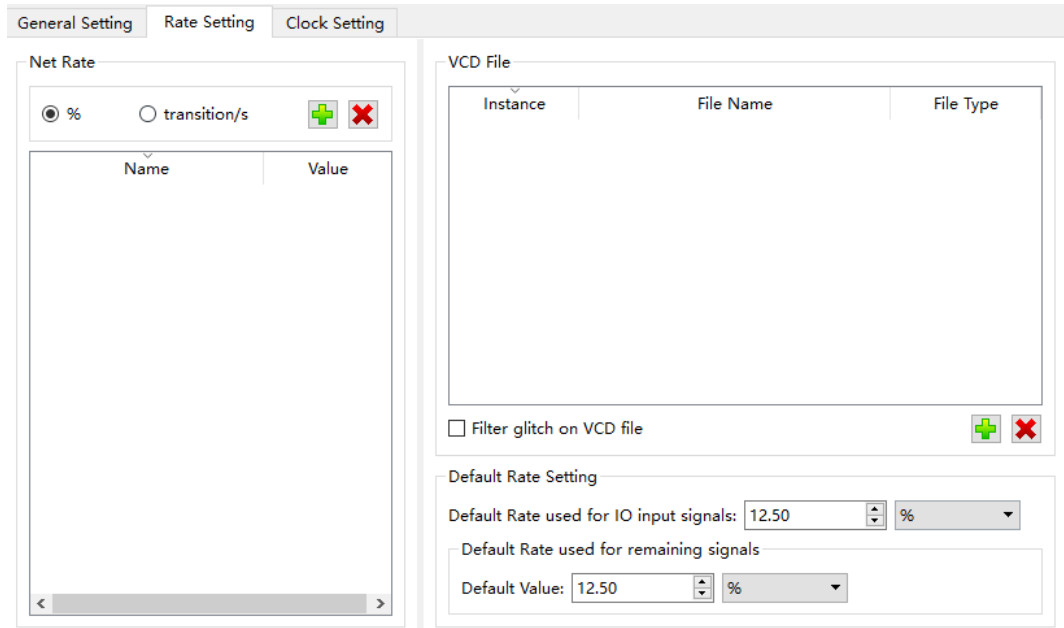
General Setting
Rate Setting
Clock Setting

Net Rate

% transition/s

| Name | Value |
|---|---|

VCD File

| Instance | File Name | File Type |
|---|---|---|

Filter glitch on VCD file

Default Rate Setting

Default Rate used for IO input signals: 12.50 %

Default Rate used for remaining signals

Default Value: 12.50 %